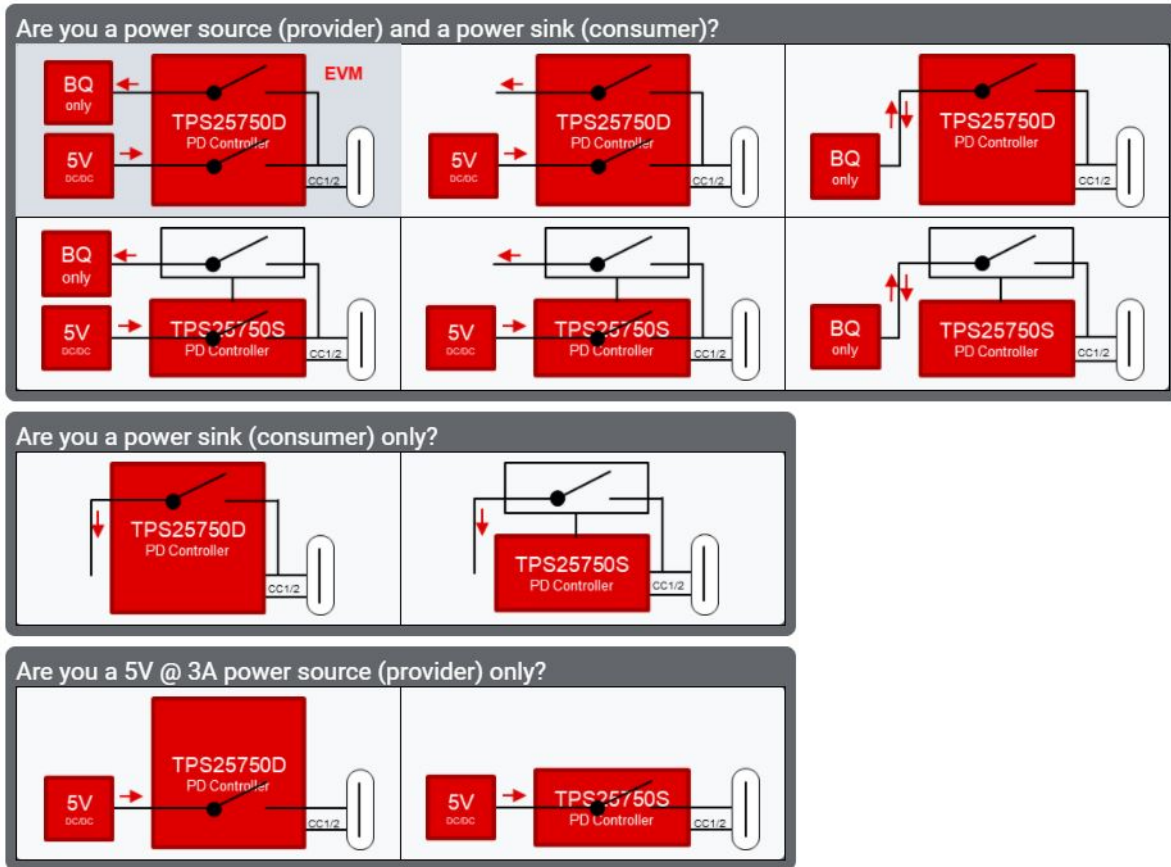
Are you a power source (provider) and a power sink (consumer)?

BQ only
5V DC/DC
TPS25750D PD Controller
EVM
CC1/2

TPS25750D PD Controller
5V DC/DC
CC1/2

TPS25750D PD Controller
BQ only
CC1/2

BQ only
5V DC/DC
TPS25750S PD Controller
CC1/2

5V DC/DC
TPS25750S PD Controller
CC1/2

BQ only
TPS25750S PD Controller
CC1/2

Are you a power sink (consumer) only?

TPS25750D PD Controller
CC1/2

TPS25750S PD Controller
CC1/2

Are you a 5V @ 3A power source (provider) only?

TPS25750D PD Controller
5V DC/DC
CC1/2

5V DC/DC
TPS25750S PD Controller
CC1/2